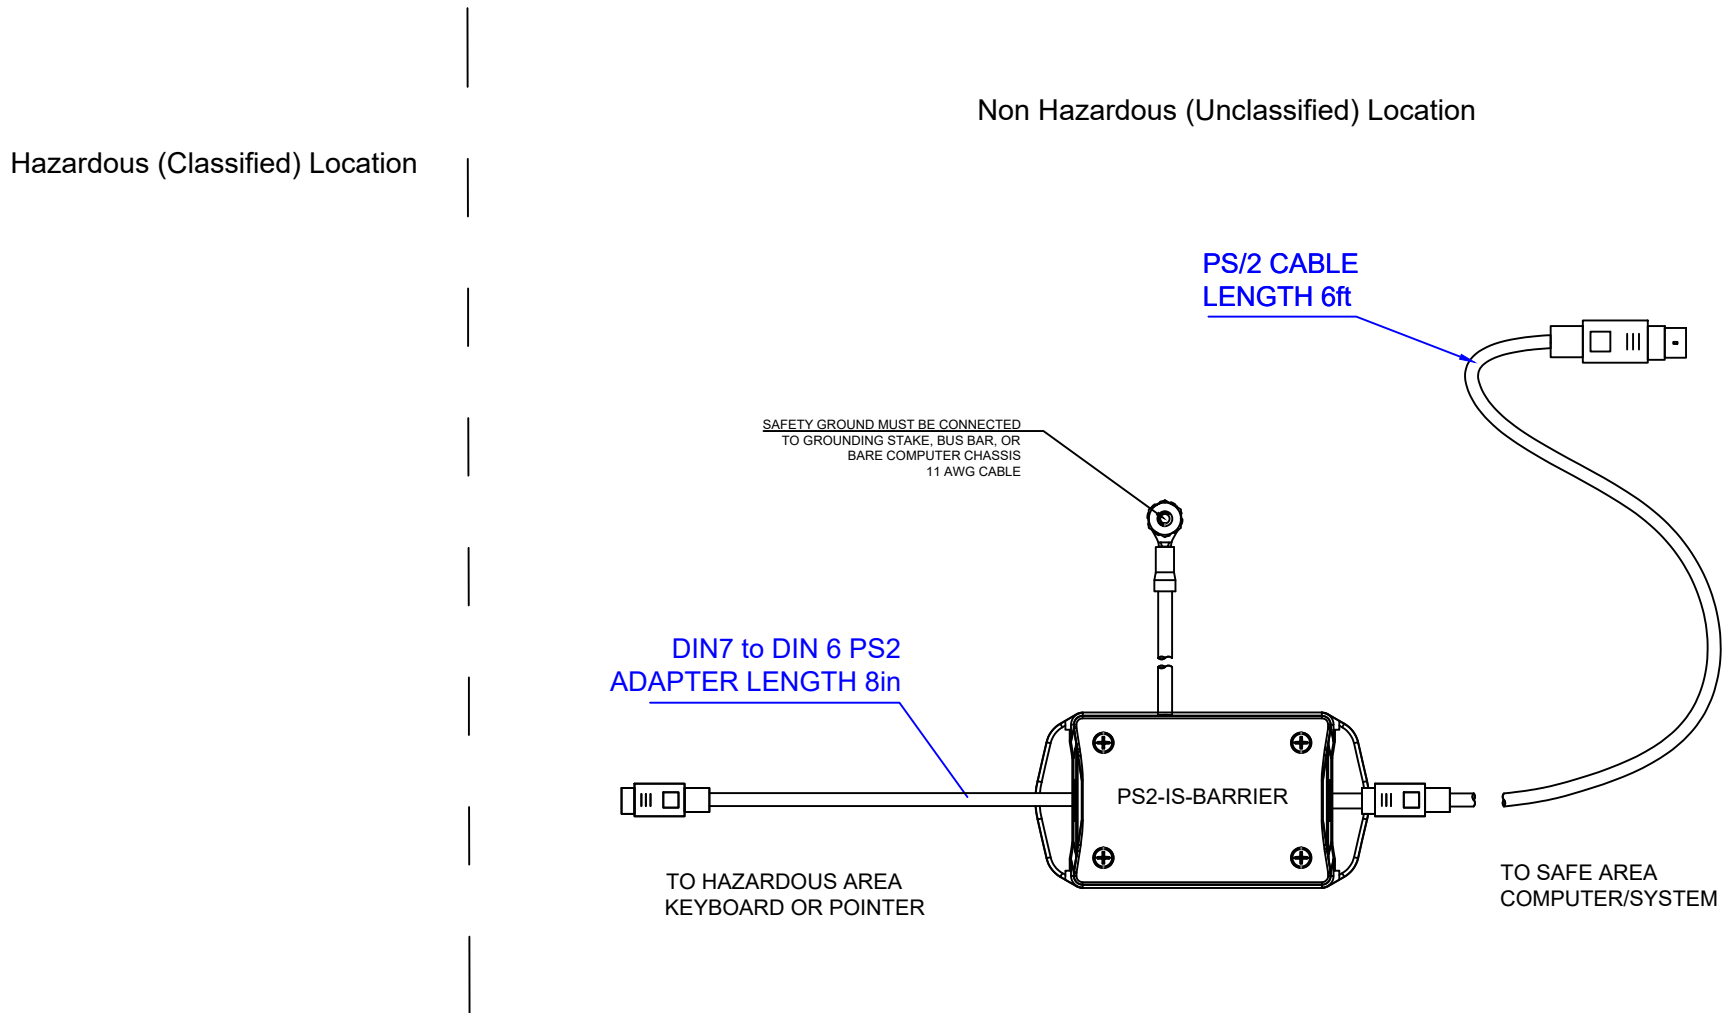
Non Hazardous (Unclassified) Location

Hazardous (Classified) Location

PS/2 CABLE
LENGTH 6ft

SAFETY GROUND MUST BE CONNECTED
TO GROUNDING STAKE, BUS BAR, OR
BARE COMPUTER CHASSIS
11 AWG CABLE

DIN7 to DIN 6 PS2
ADAPTER LENGTH 8in

PS2-IS-BARRIER

TO HAZARDOUS AREA
KEYBOARD OR POINTER

TO SAFE AREA
COMPUTER/SYSTEM